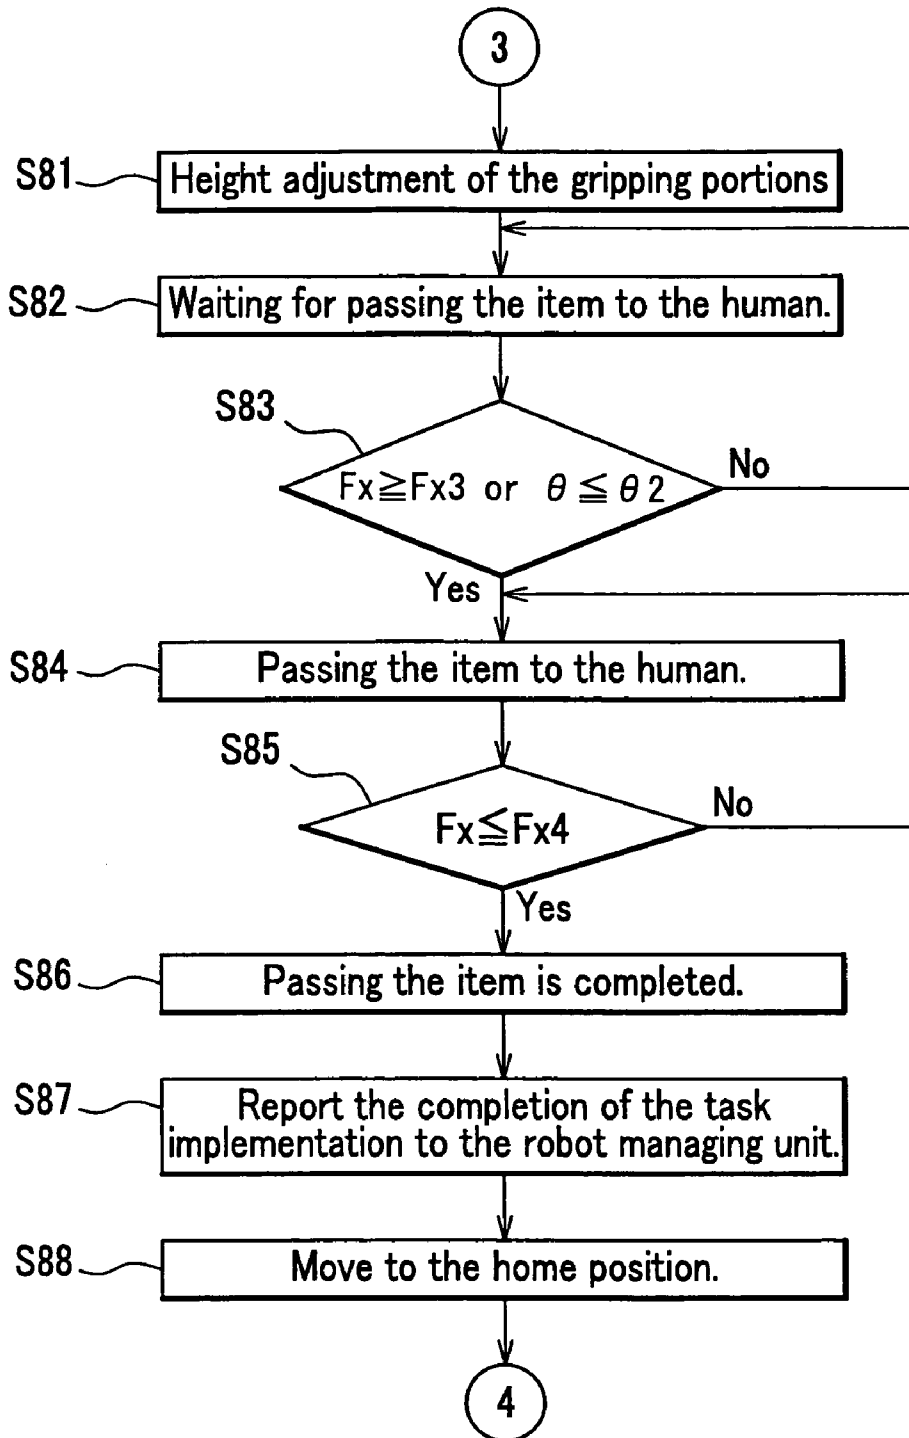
3

S81 Height adjustment of the gripping portions

S82 Waiting for passing the item to the human.

S83

$Fx \geqq Fx3$ or $\theta \leqq \theta 2$

No

Yes

S84 Passing the item to the human.

S85

$Fx \leqq Fx4$

No

Yes

S86 Passing the item is completed.

S87 Report the completion of the task implementation to the robot managing unit.

S88 Move to the home position.

4